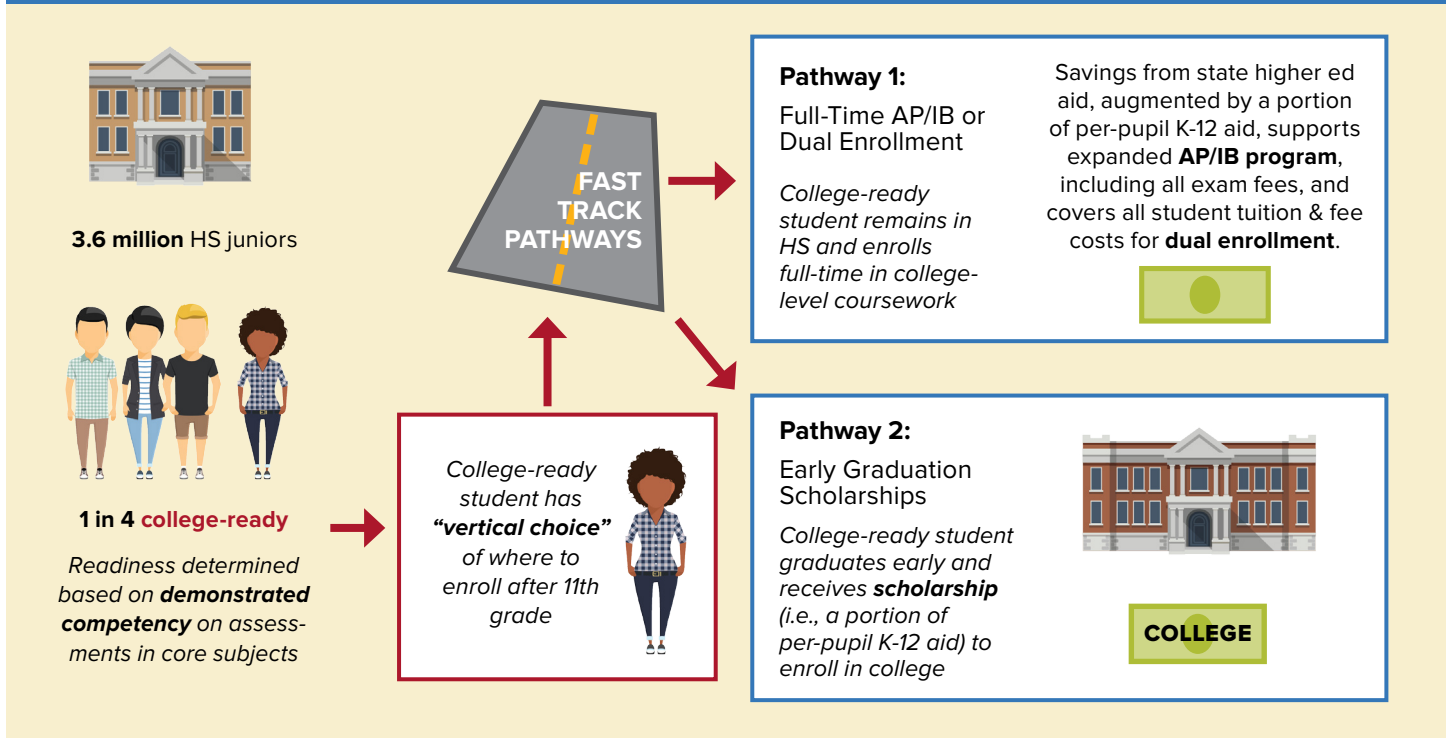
**3.6 million** HS juniors

**1 in 4 college-ready**

*Readiness determined based on **demonstrated competency** on assessments in core subjects*

*College-ready student has **"vertical choice"** of where to enroll after 11th grade*

FAST TRACK PATHWAYS

**Pathway 1:**

Full-Time AP/IB or Dual Enrollment

*College-ready student remains in HS and enrolls full-time in college-level coursework*

Savings from state higher ed aid, augmented by a portion of per-pupil K-12 aid, supports expanded **AP/IB program**, including all exam fees, and covers all student tuition & fee costs for **dual enrollment**.

**Pathway 2:**

Early Graduation Scholarships

*College-ready student graduates early and receives **scholarship** (i.e., a portion of per-pupil K-12 aid) to enroll in college*

COLLEGE